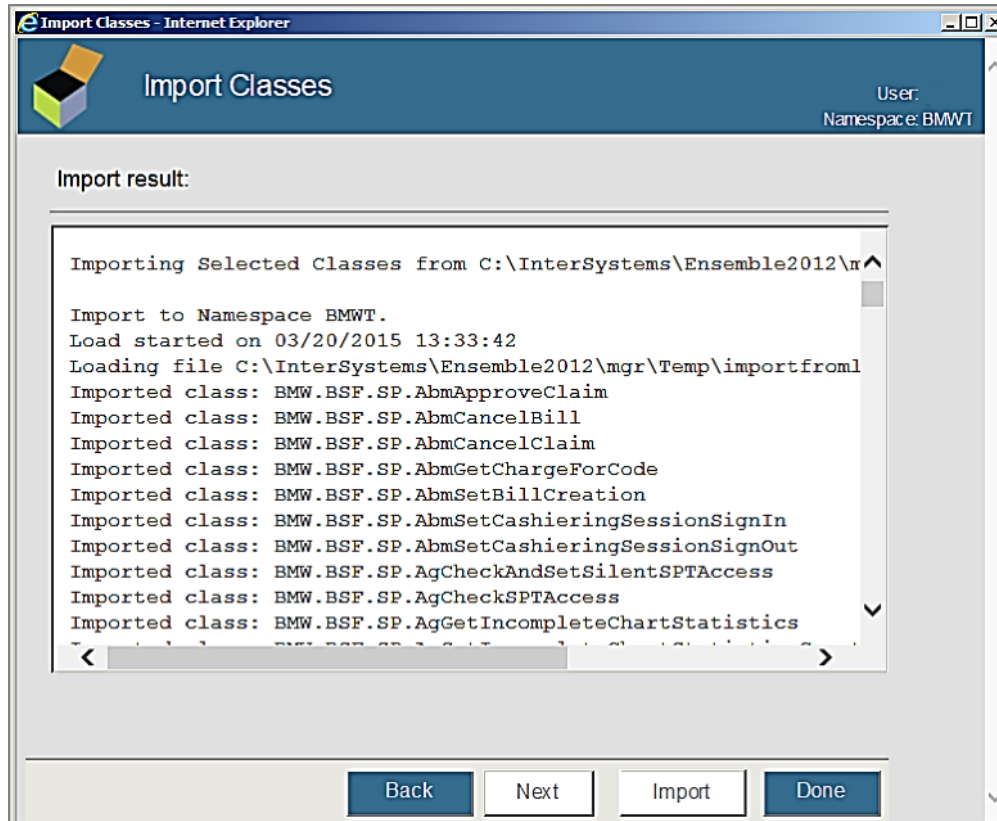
Import Classes - Internet Explorer

Import Classes

User:
Namespace: BMWT

Import result:

Importing Selected Classes from C:\InterSystems\Ensemble2012\m

Import to Namespace BMWT.
Load started on 03/20/2015 13:33:42
Loading file C:\InterSystems\Ensemble2012\mgr\Temp\importfroml
Imported class: BMW.BSF.SP.AbmApproveClaim
Imported class: BMW.BSF.SP.AbmCancelBill
Imported class: BMW.BSF.SP.AbmCancelClaim
Imported class: BMW.BSF.SP.AbmGetChargeForCode
Imported class: BMW.BSF.SP.AbmSetBillCreation
Imported class: BMW.BSF.SP.AbmSetCashieringSessionSignIn
Imported class: BMW.BSF.SP.AbmSetCashieringSessionSignOut
Imported class: BMW.BSF.SP.AgCheckAndSetSilentSPTAccess
Imported class: BMW.BSF.SP.AgCheckSPTAccess
Imported class: BMW.BSF.SP.AgGetIncompleteChartStatistics
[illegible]

Back Next Import Done